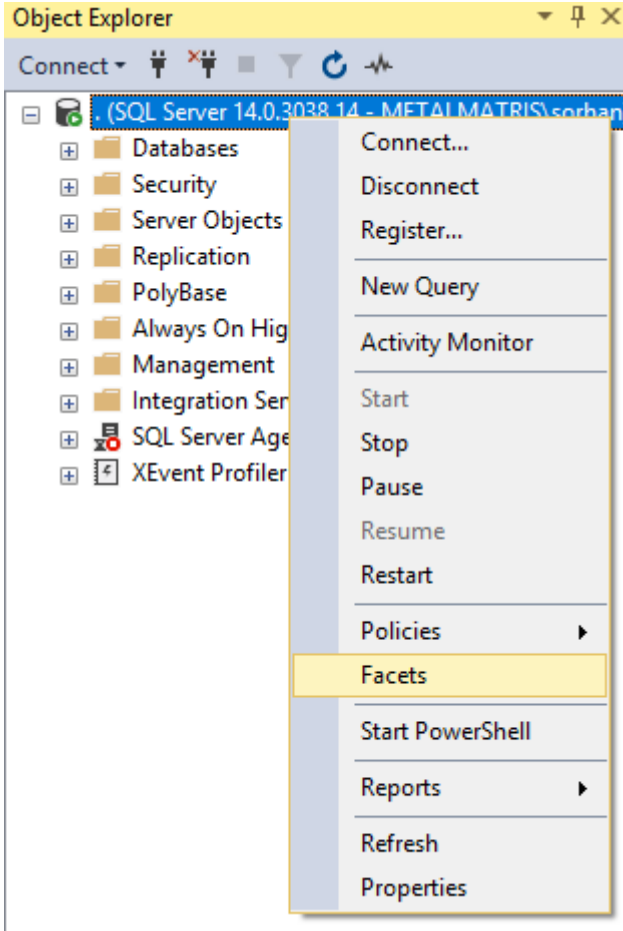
Object Explorer

Connect

. (SQL Server 14.0.3038.14 - METALMATRIS\sorhan

Databases
Security
Server Objects
Replication
PolyBase
Always On Hig
Management
Integration Ser
SQL Server Age
XEvent Profiler

Connect...
Disconnect
Register...
New Query
Activity Monitor
Start
Stop
Pause
Resume
Restart
Policies
Facets
Start PowerShell
Reports
Refresh
Properties